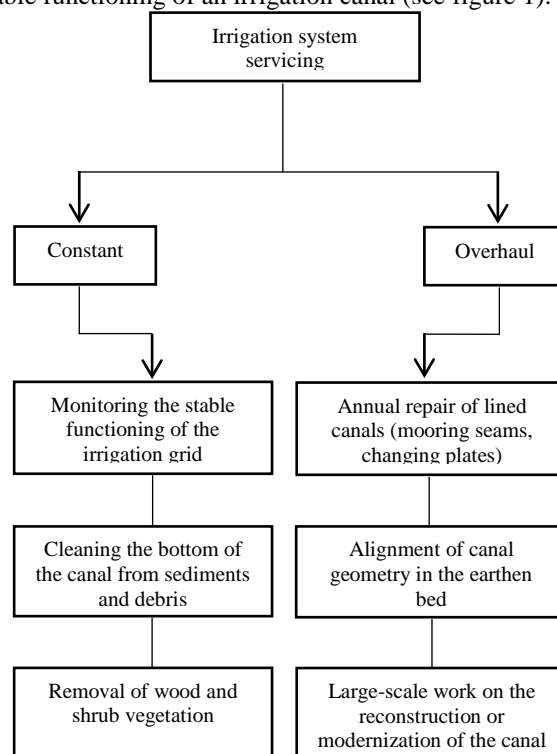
able functioning of an irrigation canal (see figure 1).

Irrigation system servicing

Constant

Overhaul

Monitoring the stable functioning of the irrigation grid

Annual repair of lined canals (mooring seams, changing plates)

Cleaning the bottom of the canal from sediments and debris

Alignment of canal geometry in the earthen bed

Removal of wood and shrub vegetation

Large-scale work on the reconstruction or modernization of the canal